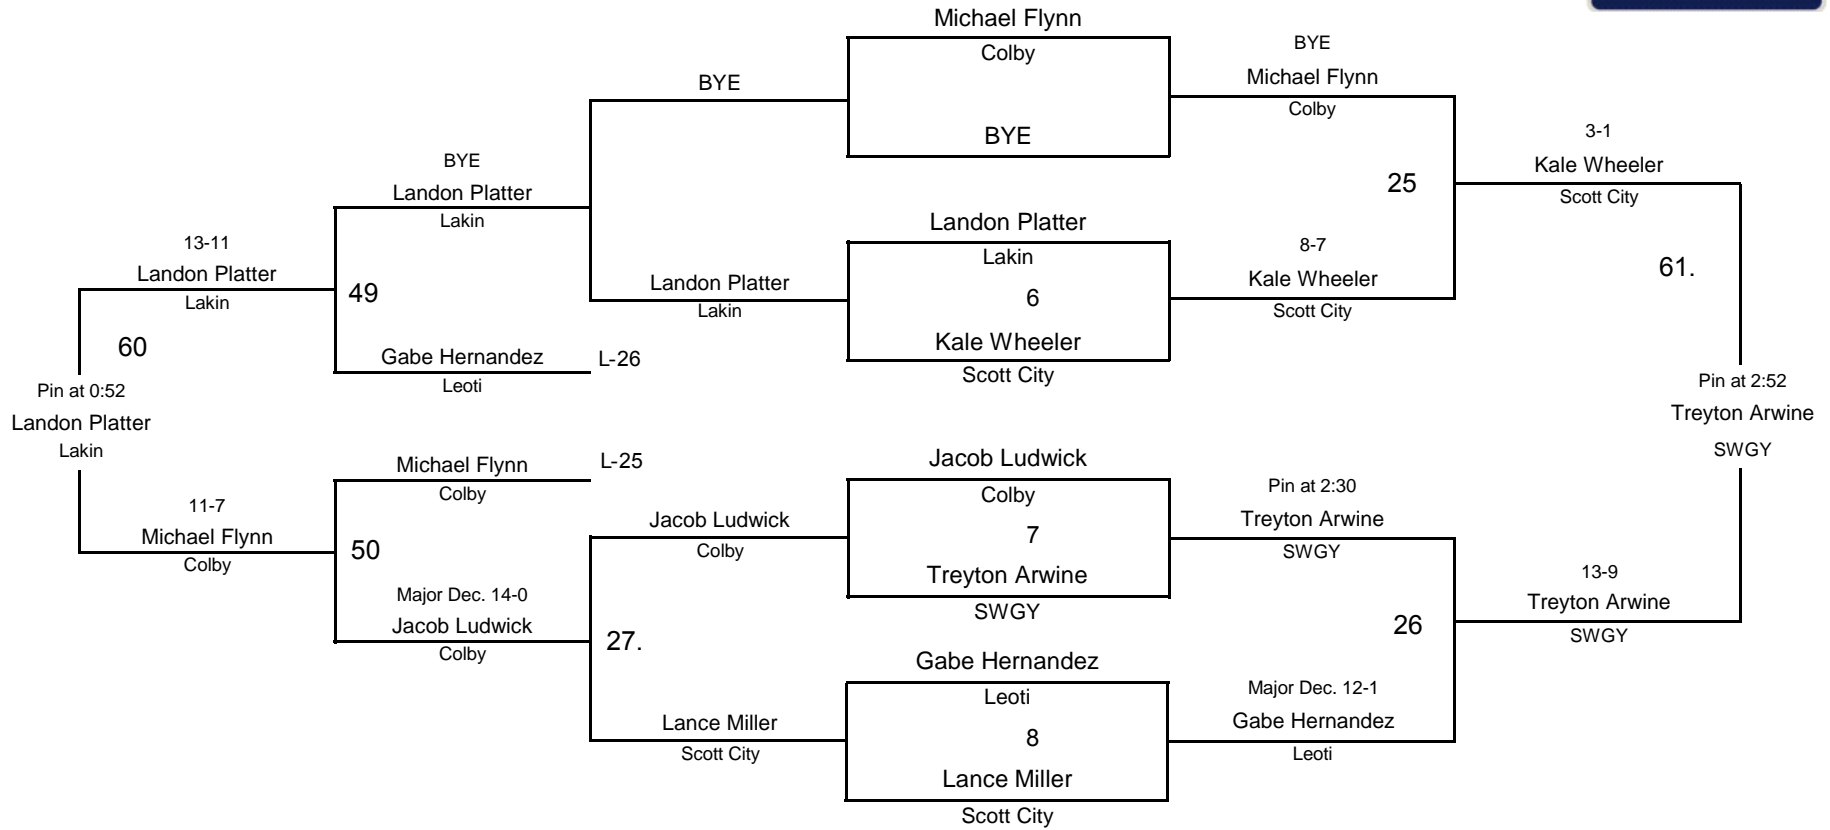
Michael Flynn
Colby
BYE
BYE
Michael Flynn
Colby
BYE
3-1
Kale Wheeler
Scott City
25
BYE
Landon Platter
Lakin
Landon Platter
Lakin
8-7
Kale Wheeler
Scott City
61.
13-11
Landon Platter
Lakin
49
Landon Platter
Lakin
6
Kale Wheeler
Scott City
60
Gabe Hernandez
Leoti
L-26
Pin at 0:52
Landon Platter
Lakin
Pin at 2:52
Treyton Arwine
SWGY
Michael Flynn
Colby
L-25
Jacob Ludwick
Colby
Pin at 2:30
Treyton Arwine
SWGY
11-7
Michael Flynn
Colby
50
Jacob Ludwick
Colby
7
Treyton Arwine
SWGY
13-9
Treyton Arwine
SWGY
Major Dec. 14-0
Jacob Ludwick
Colby
27.
26
Gabe Hernandez
Leoti
Major Dec. 12-1
Gabe Hernandez
Leoti
Lance Miller
Scott City
8
Lance Miller
Scott City